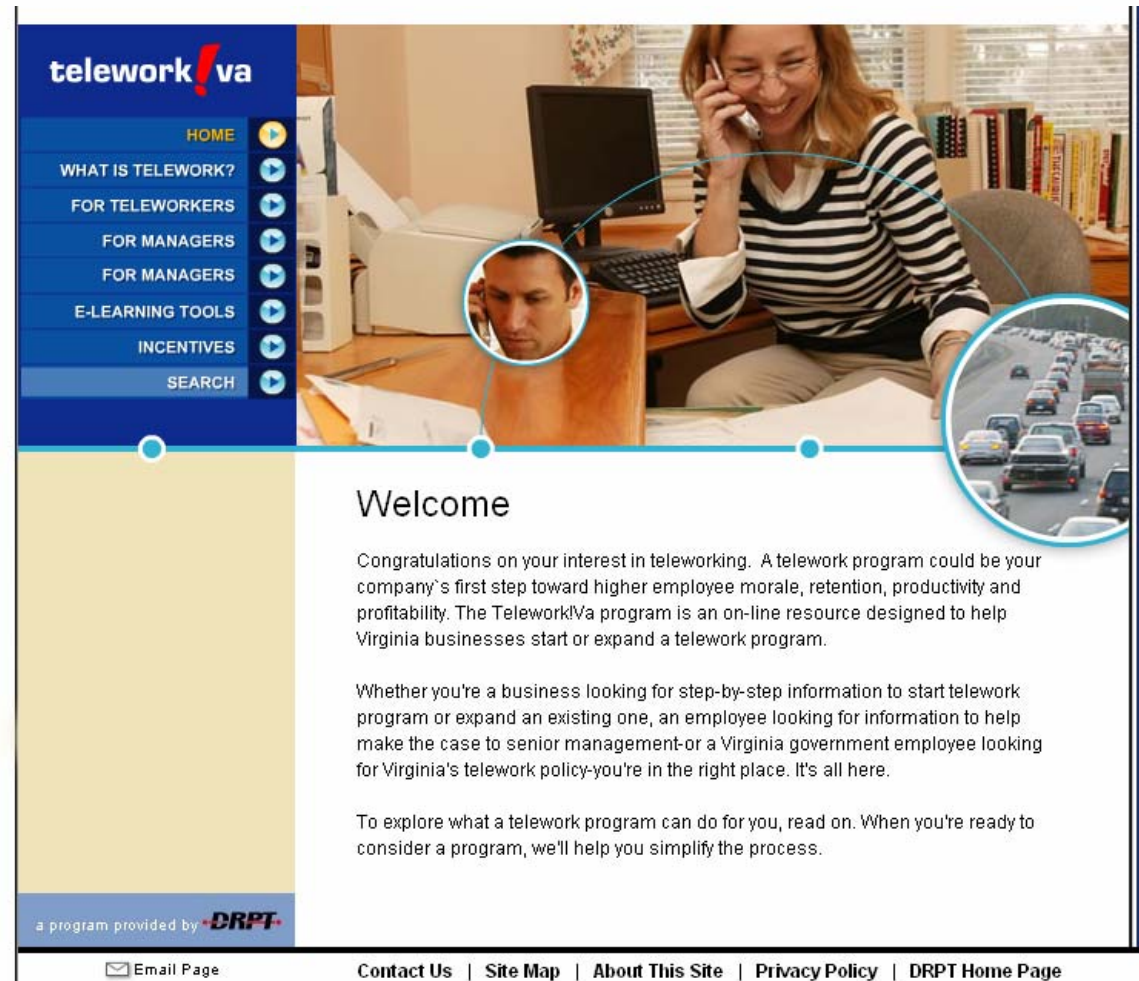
telework!va

HOME
WHAT IS TELEWORK?
FOR TELEWORKERS
FOR MANAGERS
FOR MANAGERS
E-LEARNING TOOLS
INCENTIVES
SEARCH

Welcome

Congratulations on your interest in teleworking. A telework program could be your company`s first step toward higher employee morale, retention, productivity and profitability. The Telework!Va program is an on-line resource designed to help Virginia businesses start or expand a telework program.

Whether you're a business looking for step-by-step information to start telework program or expand an existing one, an employee looking for information to help make the case to senior management-or a Virginia government employee looking for Virginia's telework policy-you're in the right place. It's all here.

To explore what a telework program can do for you, read on. When you're ready to consider a program, we'll help you simplify the process.

a program provided by DRPT

Email Page

Contact Us | Site Map | About This Site | Privacy Policy | DRPT Home Page